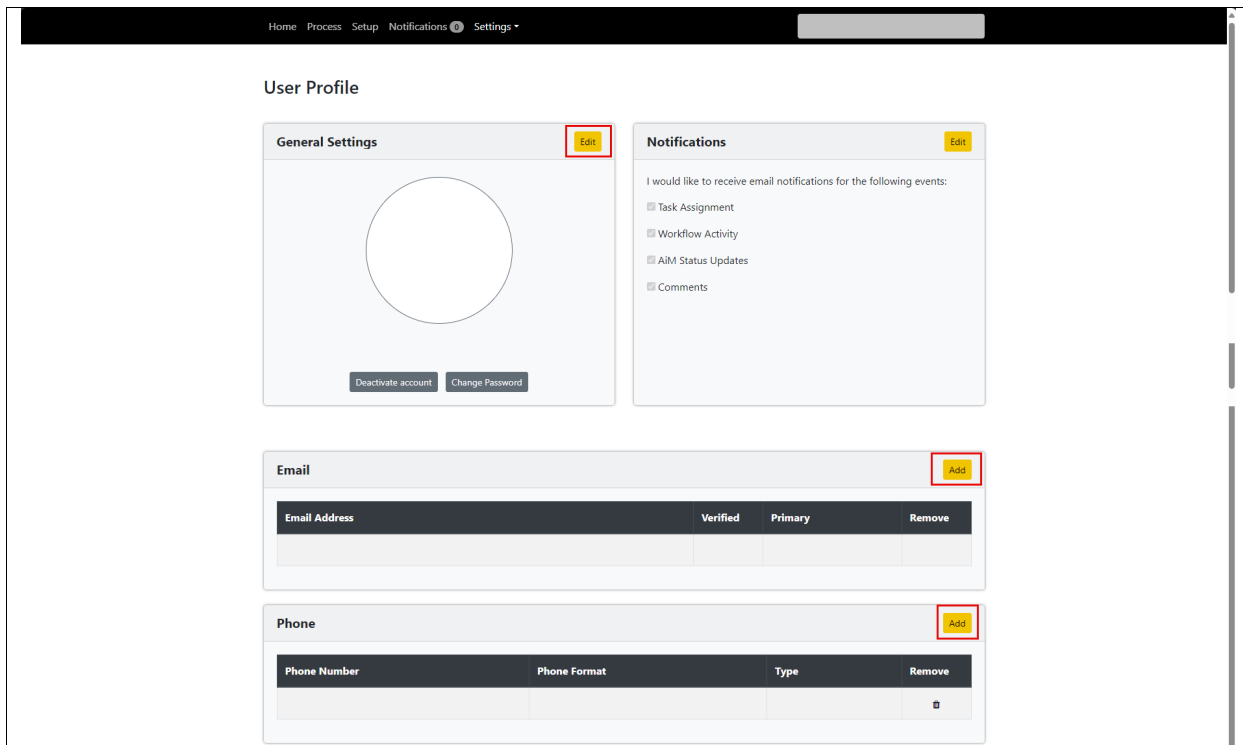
Home Process Setup Notifications 0 Settings

User Profile

General Settings

Edit

Deactivate account Change Password

Notifications

Edit

I would like to receive email notifications for the following events:

Task Assignment

Workflow Activity

AiM Status Updates

Comments

Email

Add

| Email Address | Verified | Primary | Remove |
|---|---|---|---|
| | | | |

Phone

Add

| Phone Number | Phone Format | Type | Remove |
|---|---|---|---|
| | | | |